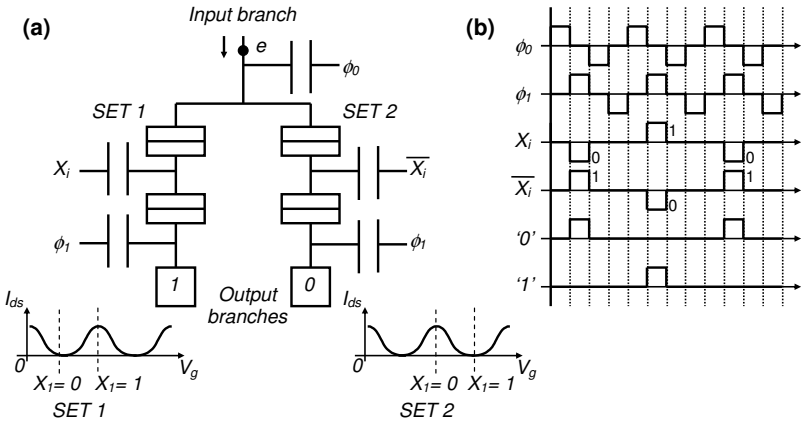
(a)

Input branch

e

$\phi_0$

SET 1

SET 2

$X_i$

$\overline{X_i}$

$\phi_1$

$\phi_1$

1

0

Output branches

$I_{ds}$

0

$V_g$

$X_1 = 0$ $X_1 = 1$

SET 1

$I_{ds}$

$V_g$

$X_1 = 0$ $X_1 = 1$

SET 2

(b)

$\phi_0$

$\phi_1$

$X_i$

1

0

0

$\overline{X_i}$

1

1

0

'0'

'1'